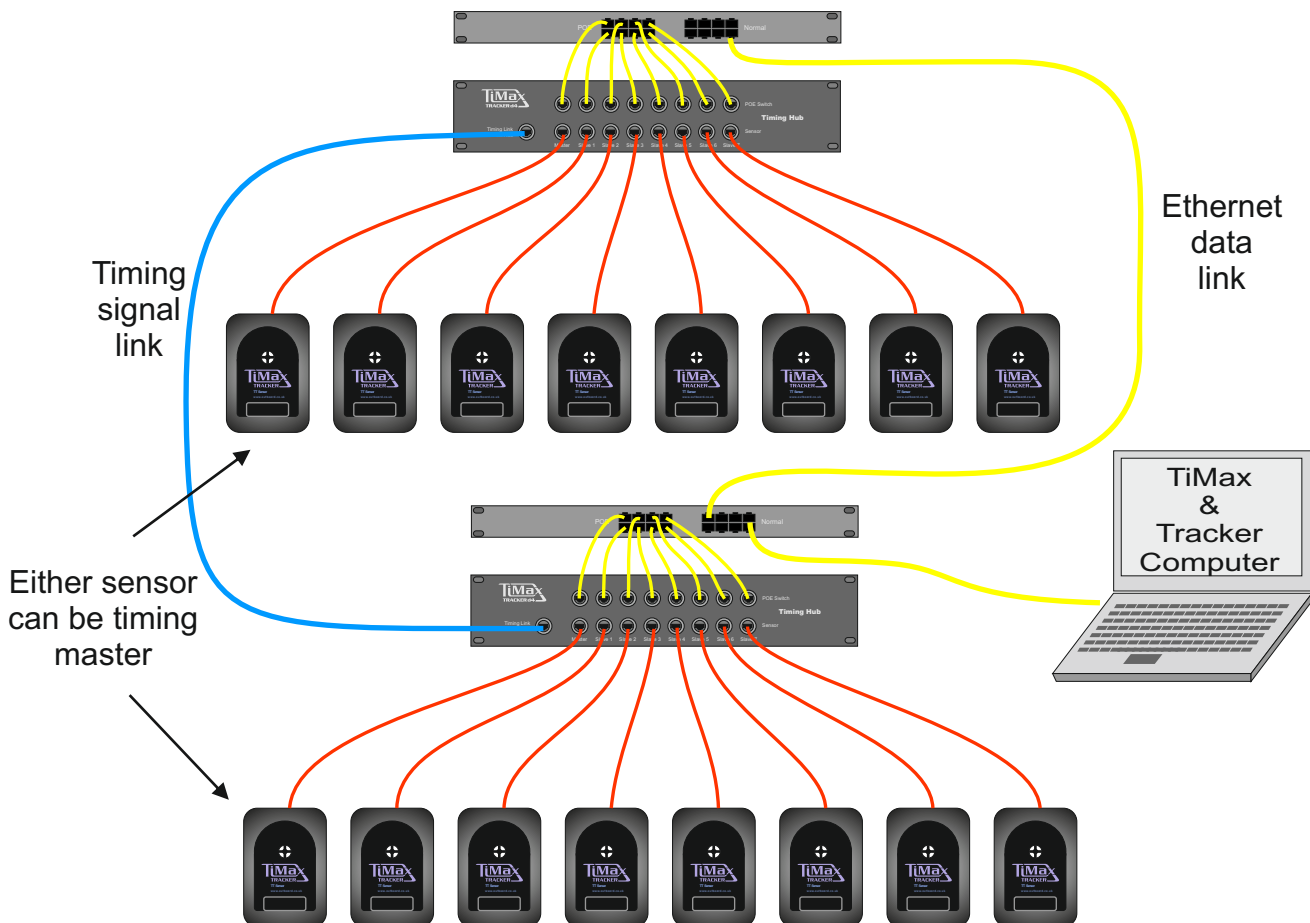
POE

Normal

TiMax TRACKERd4

POE Switch

Timing Hub

Timing Link

Sensor

Master Slave 1 Slave 2 Slave 3 Slave 4 Slave 5 Slave 6 Slave 7

Ethernet data link

Timing signal link

TiMax TRACKER

TiMax TRACKER

TiMax TRACKER

TiMax TRACKER

TiMax TRACKER

TiMax TRACKER

TiMax TRACKER

TiMax TRACKER

TiMax & Tracker Computer

POE

Normal

TiMax TRACKERd4

POE Switch

Timing Hub

Timing Link

Sensor

Master Slave 1 Slave 2 Slave 3 Slave 4 Slave 5 Slave 6 Slave 7

Either sensor can be timing master

TiMax TRACKER

TiMax TRACKER

TiMax TRACKER

TiMax TRACKER

TiMax TRACKER

TiMax TRACKER

TiMax TRACKER

TiMax TRACKER